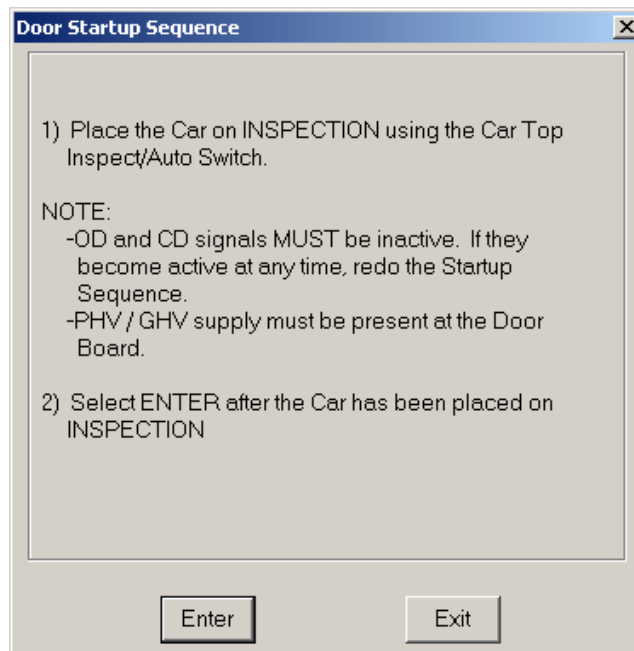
Door Startup Sequence

X

1) Place the Car on INSPECTION using the Car Top Inspect/Auto Switch.

NOTE:
-OD and CD signals MUST be inactive. If they become active at any time, redo the Startup Sequence.
-PHV / GHV supply must be present at the Door Board.

2) Select ENTER after the Car has been placed on INSPECTION

Enter

Exit